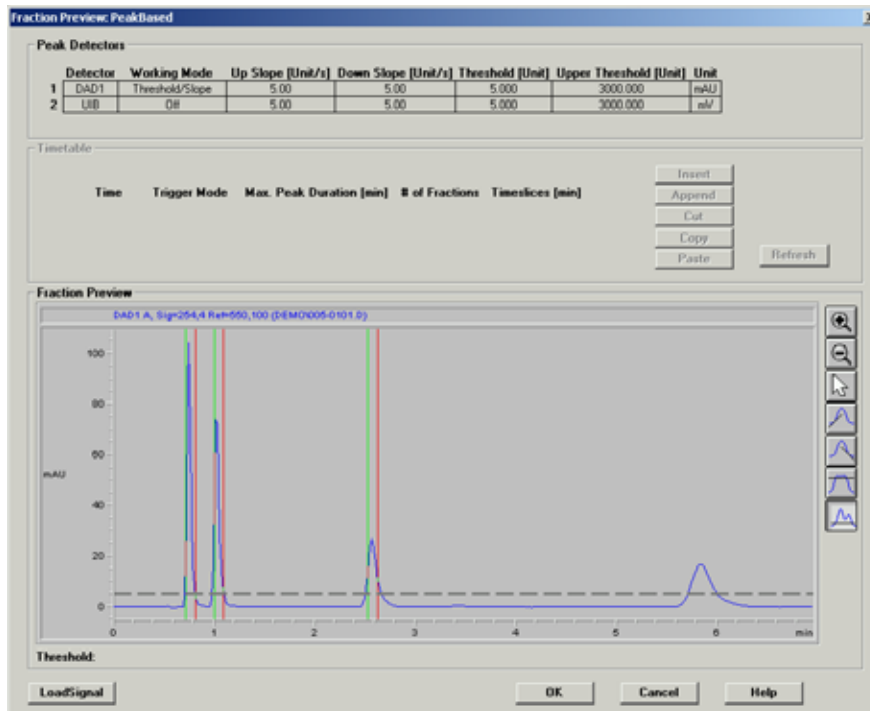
Fraction Preview: PeakBased

Peak Detectors

| | Detector | Working Mode | Up Slope [Unit/s] | Down Slope [Unit/s] | Threshold [Unit] | Upper Threshold [Unit] | Unit |
|---|---|---|---|---|---|---|---|
| 1 | DAD1 | Threshold/Slope | 5.00 | 5.00 | 5.000 | 3000.000 | mAU |
| 2 | UIB | Off | 5.00 | 5.00 | 5.000 | 3000.000 | mV |

Timetable

Time Trigger Mode Max. Peak Duration [min] # of Fractions Timeslices [min]

Insert
Append
Cut
Copy
Paste
Refresh

Fraction Preview

DAD1 A, Sig=254,4 Ref=550,100 (DEMO\005-0101.D)

mAU
100
80
60
40
20
0
0 1 2 3 4 5 6 min

Threshold:

LoadSignal
OK
Cancel
Help